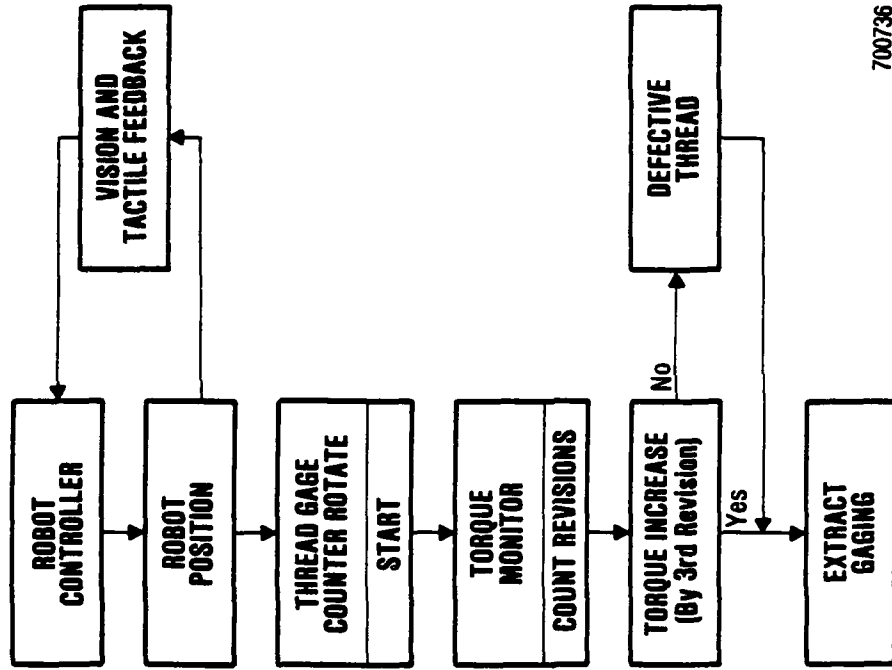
ROBOT CONTROLLER

ROBOT POSITION

VISION AND TACTILE FEEDBACK

THREAD GAGE COUNTER ROTATE

START

TORQUE MONITOR

COUNT REVISIONS

TORQUE INCREASE (By 3rd Revision)

No

Yes

DEFECTIVE THREAD

EXTRACT GAGING

700736